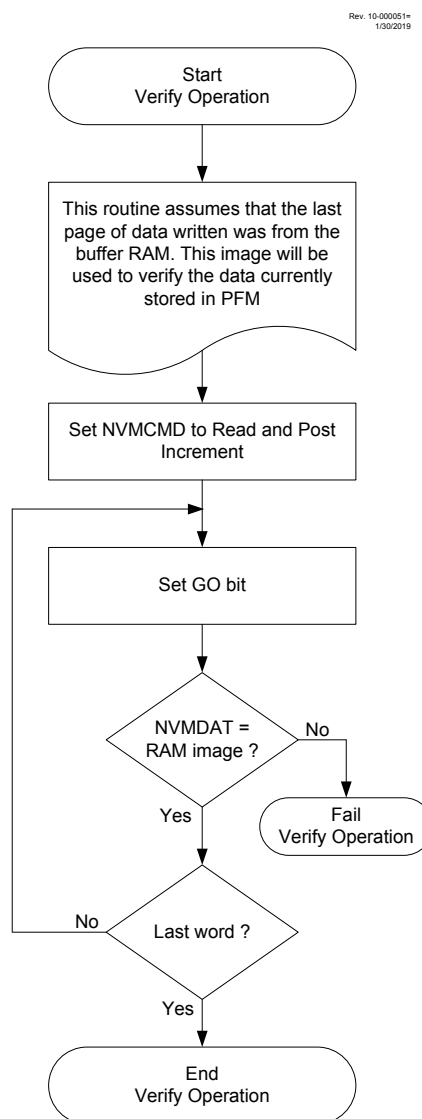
Rev. 10-000051=
1/30/2019

Start
Verify Operation

This routine assumes that the last page of data written was from the buffer RAM. This image will be used to verify the data currently stored in PFM

Set NVMCMD to Read and Post Increment

Set GO bit

NVMDAT = RAM image ?

No

Fail
Verify Operation

Yes

No

Last word ?

Yes

End
Verify Operation